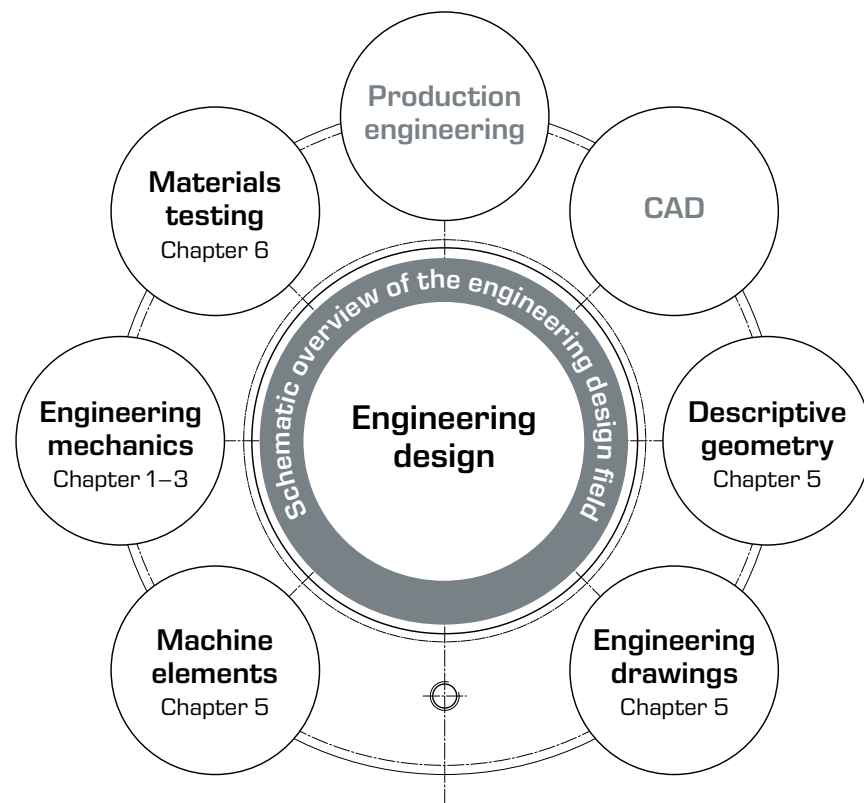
Production engineering

Materials testing
Chapter 6

CAD

Schematic overview of the engineering design field

Engineering design

Engineering mechanics
Chapter 1–3

Descriptive geometry
Chapter 5

Machine elements
Chapter 5

Engineering drawings
Chapter 5